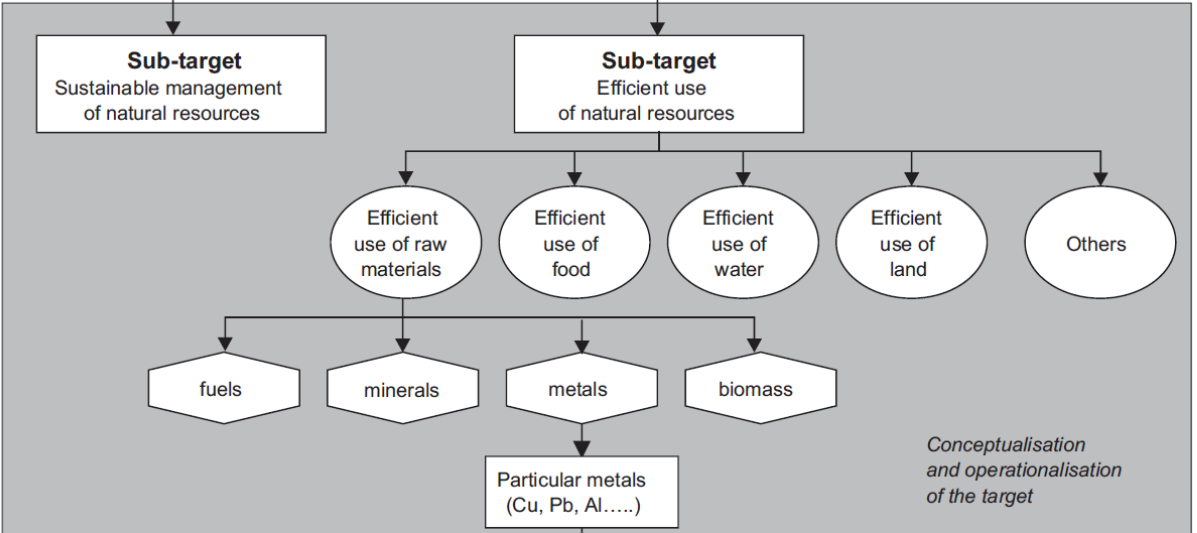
Sub-target
Sustainable management of natural resources

Sub-target
Efficient use of natural resources

Efficient use of raw materials

Efficient use of food

Efficient use of water

Efficient use of land

Others

fuels

minerals

metals

biomass

Particular metals (Cu, Pb, Al…..)

Conceptualisation and operationalisation of the target